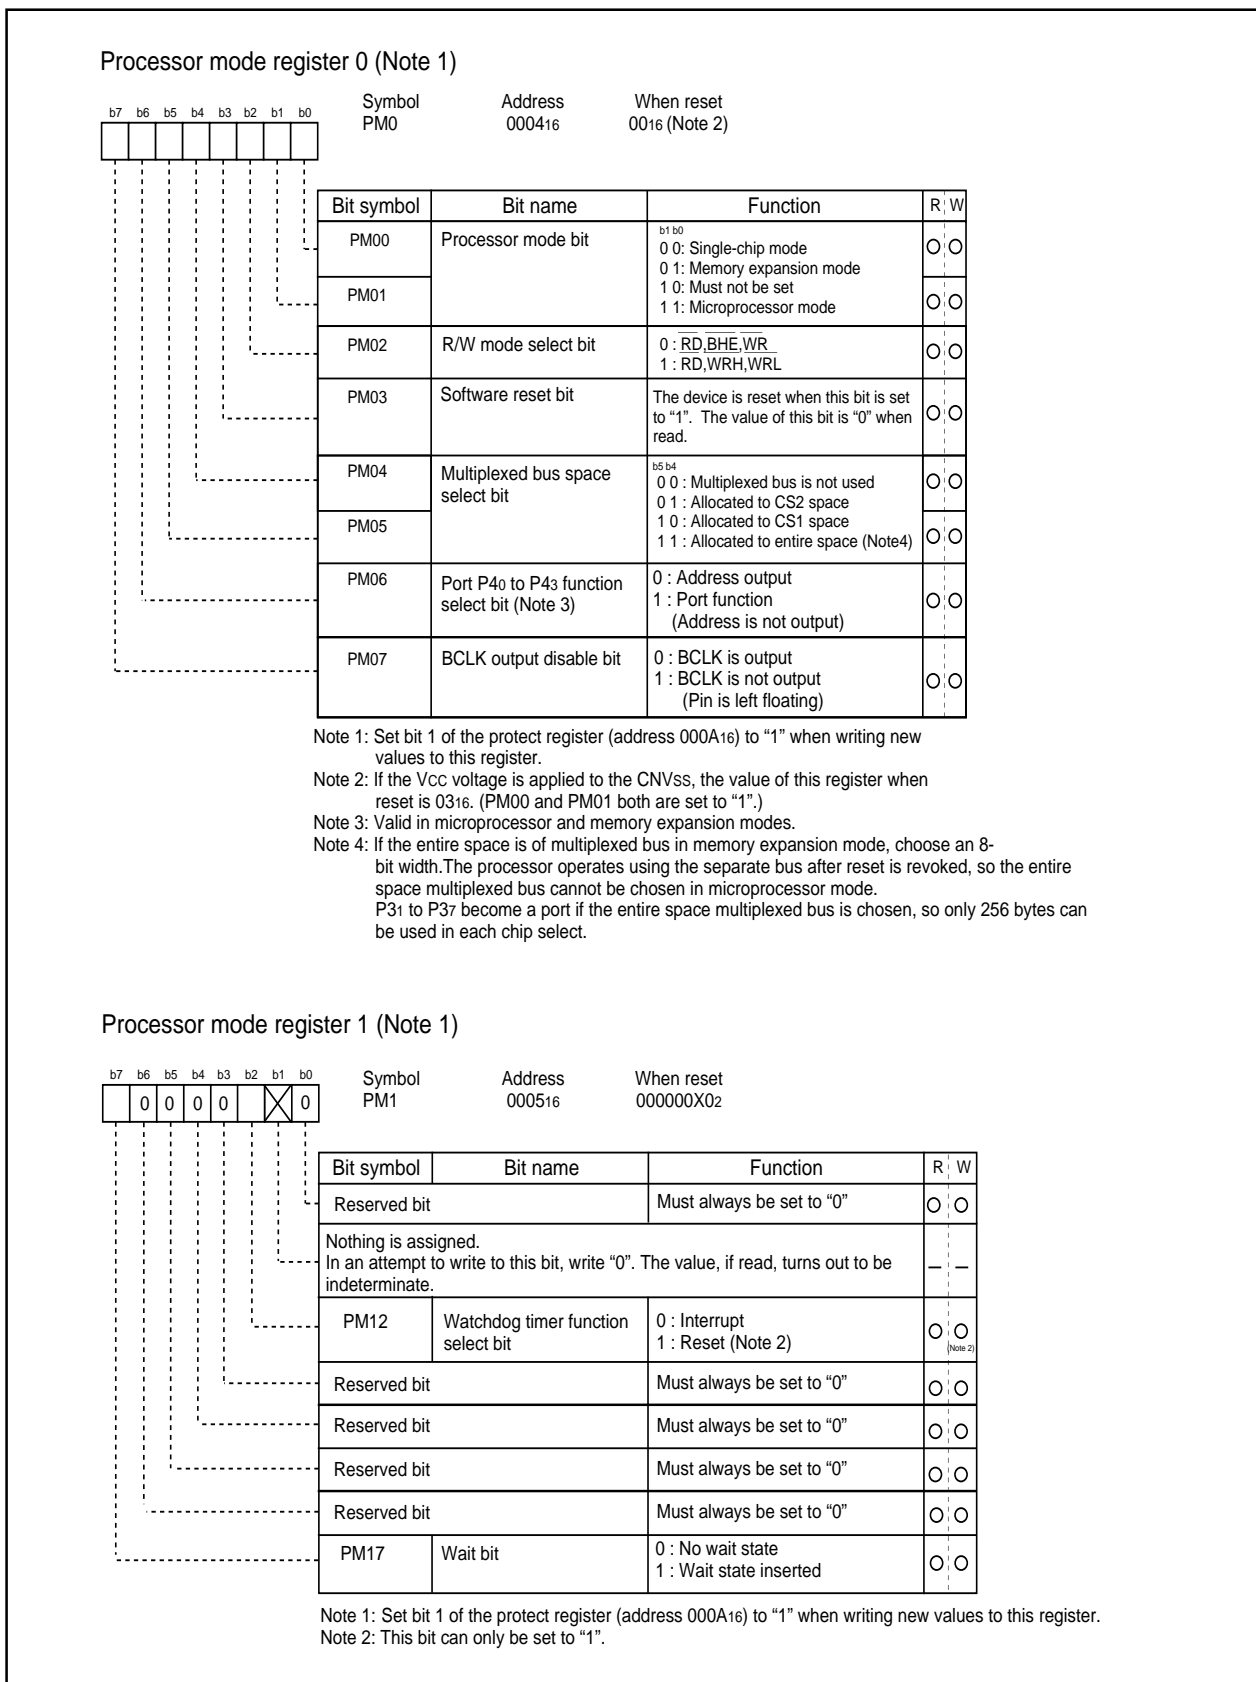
Processor mode register 0 (Note 1)

b7 b6 b5 b4 b3 b2 b1 b0

Symbol PM0
Address $0004_{16}$
When reset $00_{16}$ (Note 2)

| Bit symbol | Bit name | Function | R | W |
|---|---|---|---|---|
| PM00 | Processor mode bit | b1 b0<br>0 0: Single-chip mode<br>0 1: Memory expansion mode<br>1 0: Must not be set<br>1 1: Microprocessor mode | ○ | ○ |
| PM01 | | | ○ | ○ |
| PM02 | R/W mode select bit | 0 : $\overline{RD}$,$\overline{BHE}$,$\overline{WR}$<br>1 : $\overline{RD}$,$\overline{WRH}$,$\overline{WRL}$ | ○ | ○ |
| PM03 | Software reset bit | The device is reset when this bit is set to "1". The value of this bit is "0" when read. | ○ | ○ |
| PM04 | Multiplexed bus space select bit | b5 b4<br>0 0 : Multiplexed bus is not used<br>0 1 : Allocated to CS2 space<br>1 0 : Allocated to CS1 space<br>1 1 : Allocated to entire space (Note4) | ○ | ○ |
| PM05 | | | ○ | ○ |
| PM06 | Port P4₀ to P4₃ function select bit (Note 3) | 0 : Address output<br>1 : Port function<br>(Address is not output) | ○ | ○ |
| PM07 | BCLK output disable bit | 0 : BCLK is output<br>1 : BCLK is not output<br>(Pin is left floating) | ○ | ○ |

Note 1: Set bit 1 of the protect register (address $000A_{16}$) to "1" when writing new values to this register.
Note 2: If the Vcc voltage is applied to the CNVss, the value of this register when reset is $03_{16}$. (PM00 and PM01 both are set to "1".)
Note 3: Valid in microprocessor and memory expansion modes.
Note 4: If the entire space is of multiplexed bus in memory expansion mode, choose an 8-bit width.The processor operates using the separate bus after reset is revoked, so the entire space multiplexed bus cannot be chosen in microprocessor mode.
P3₁ to P3₇ become a port if the entire space multiplexed bus is chosen, so only 256 bytes can be used in each chip select.

Processor mode register 1 (Note 1)

b7 b6 b5 b4 b3 b2 b1 b0
0 0 0 0 0

Symbol PM1
Address $0005_{16}$
When reset $000000X0_2$

| Bit symbol | Bit name | Function | R | W |
|---|---|---|---|---|
| Reserved bit | | Must always be set to "0" | ○ | ○ |
| Nothing is assigned. In an attempt to write to this bit, write "0". The value, if read, turns out to be indeterminate. | | | — | — |
| PM12 | Watchdog timer function select bit | 0 : Interrupt<br>1 : Reset (Note 2) | ○ | ○ (Note 2) |
| Reserved bit | | Must always be set to "0" | ○ | ○ |
| Reserved bit | | Must always be set to "0" | ○ | ○ |
| Reserved bit | | Must always be set to "0" | ○ | ○ |
| Reserved bit | | Must always be set to "0" | ○ | ○ |
| PM17 | Wait bit | 0 : No wait state<br>1 : Wait state inserted | ○ | ○ |

Note 1: Set bit 1 of the protect register (address $000A_{16}$) to "1" when writing new values to this register.
Note 2: This bit can only be set to "1".